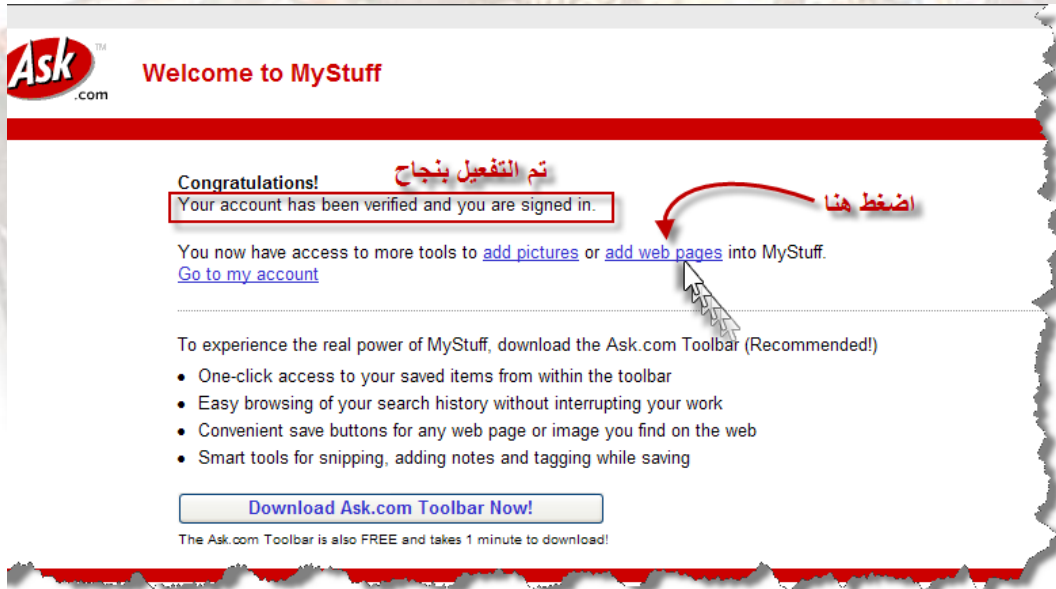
Ask.com

Welcome to MyStuff

تم التفعيل بنجاح

Congratulations!
Your account has been verified and you are signed in.

اضغط هنا

You now have access to more tools to add pictures or add web pages into MyStuff.
Go to my account

To experience the real power of MyStuff, download the Ask.com Toolbar (Recommended!)

- One-click access to your saved items from within the toolbar
- Easy browsing of your search history without interrupting your work
- Convenient save buttons for any web page or image you find on the web
- Smart tools for snipping, adding notes and tagging while saving

Download Ask.com Toolbar Now!

The Ask.com Toolbar is also FREE and takes 1 minute to download!